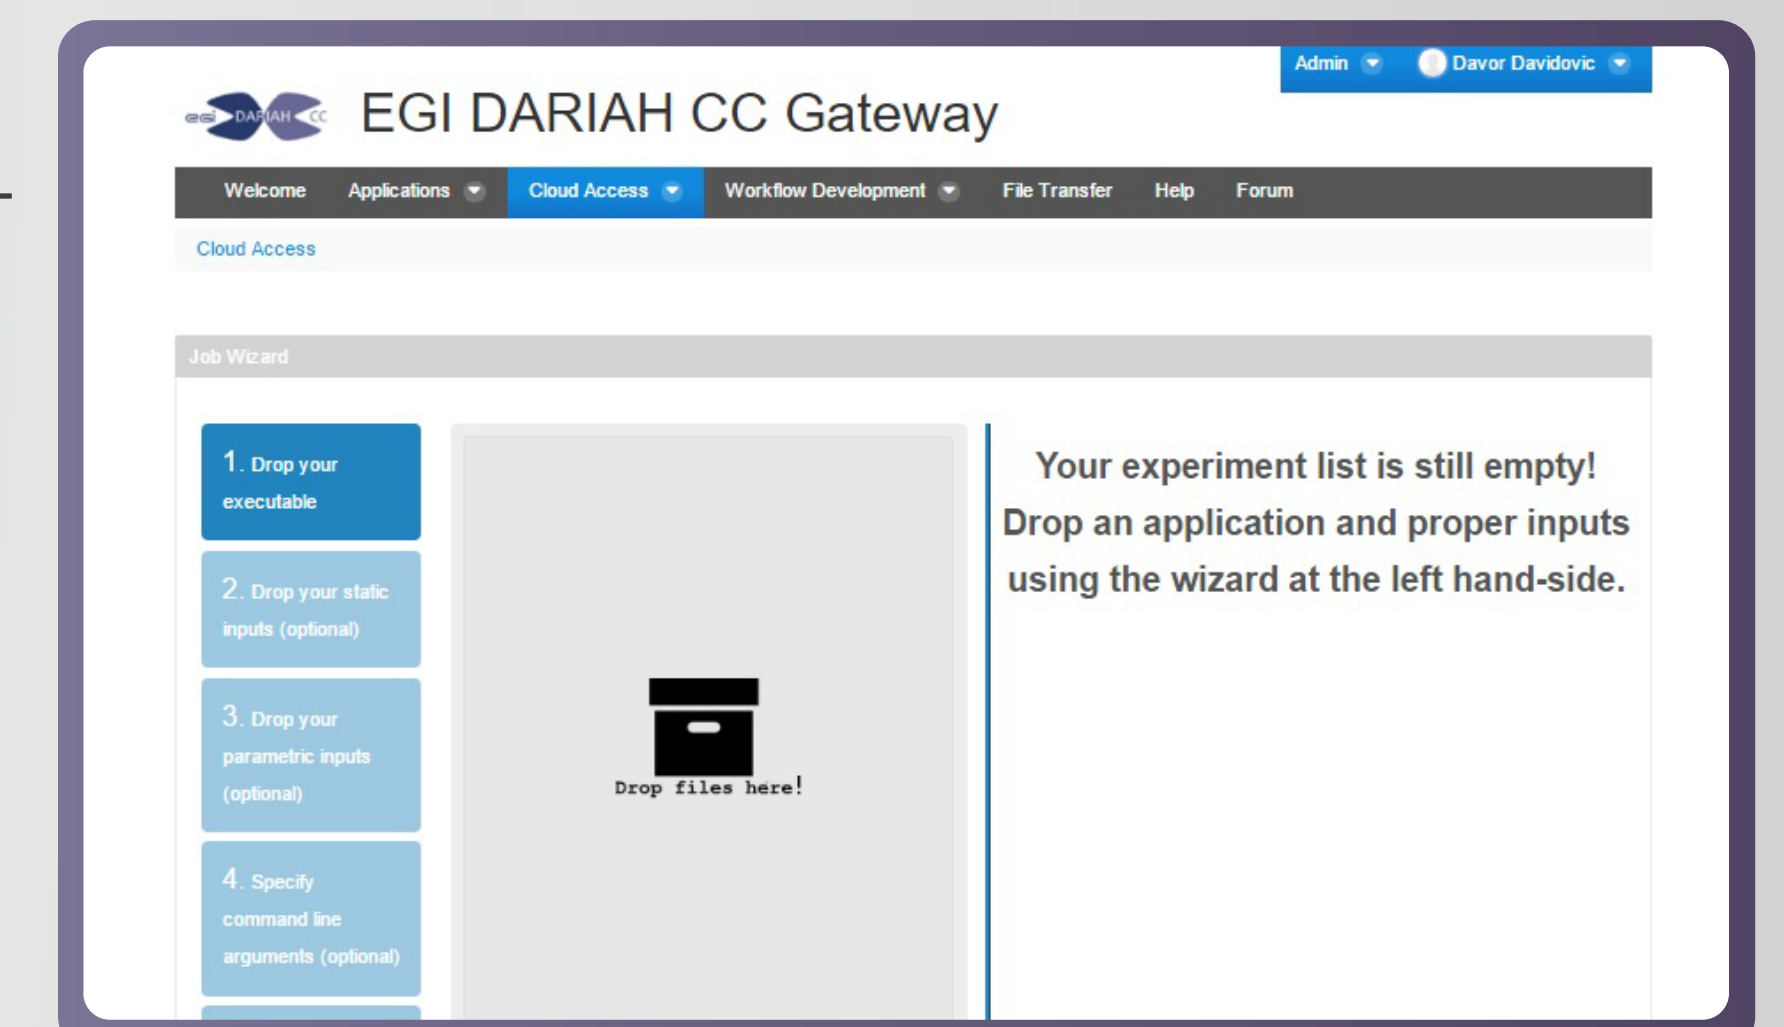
Admin Davor Davidovic

egi DARIAH CC

EGI DARIAH CC Gateway

Welcome Applications Cloud Access Workflow Development File Transfer Help Forum

Cloud Access

Job Wizard

1. Drop your executable

2. Drop your static inputs (optional)

3. Drop your parametric inputs (optional)

4. Specify command line arguments (optional)

Drop files here!

Your experiment list is still empty! Drop an application and proper inputs using the wizard at the left hand-side.